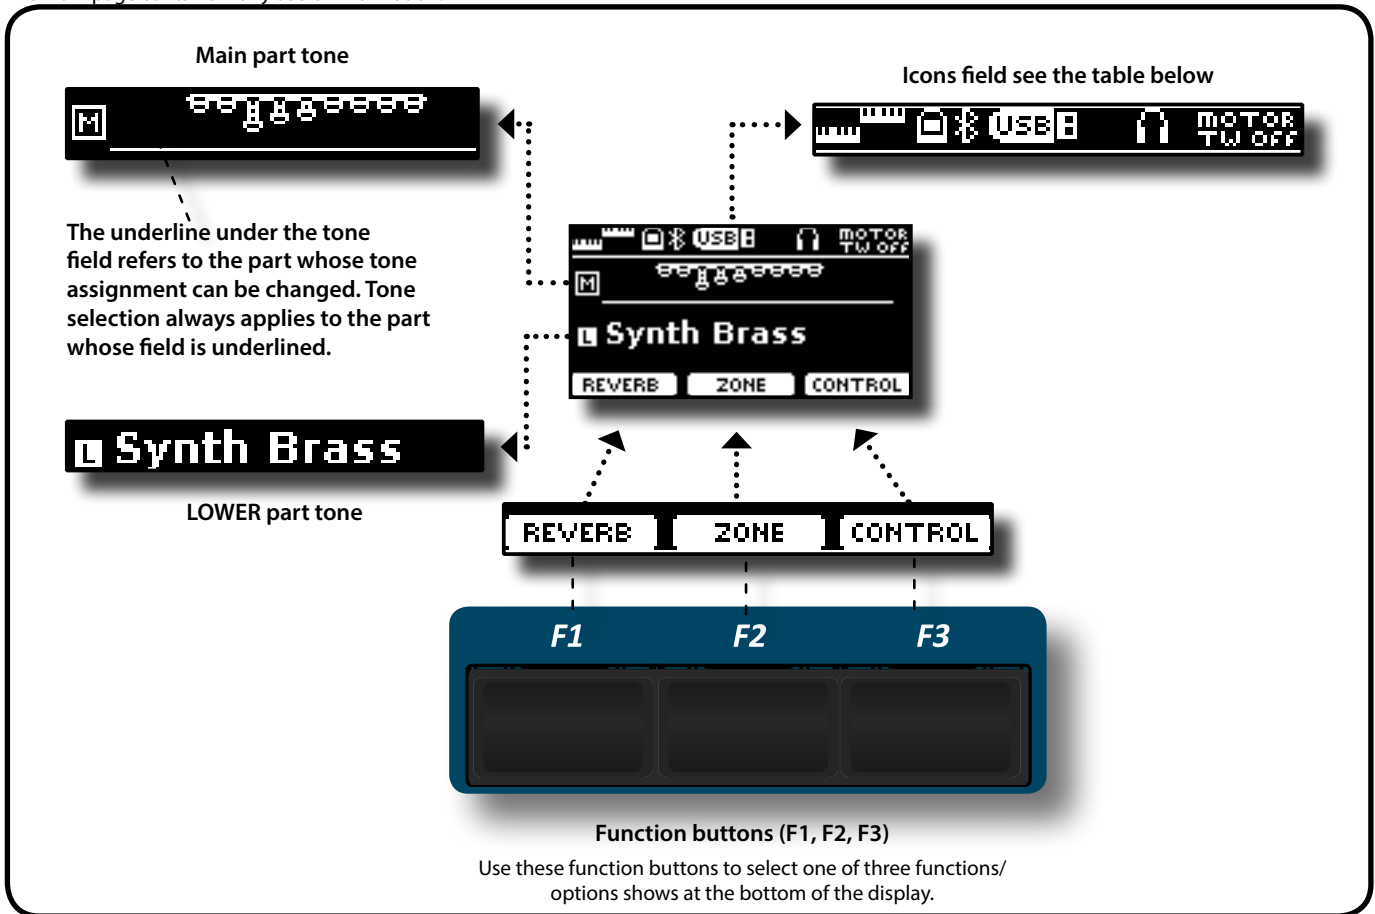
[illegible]

Main part tone

M

Icons field see the table below

USB

MOTOR
TW OFF

The underline under the tone field refers to the part whose tone assignment can be changed. Tone selection always applies to the part whose field is underlined.

USB

MOTOR
TW OFF

M

L Synth Brass

REVERB ZONE CONTROL

L Synth Brass

LOWER part tone

REVERB ZONE CONTROL

F1 F2 F3

Function buttons (F1, F2, F3)

Use these function buttons to select one of three functions/ options shows at the bottom of the display.